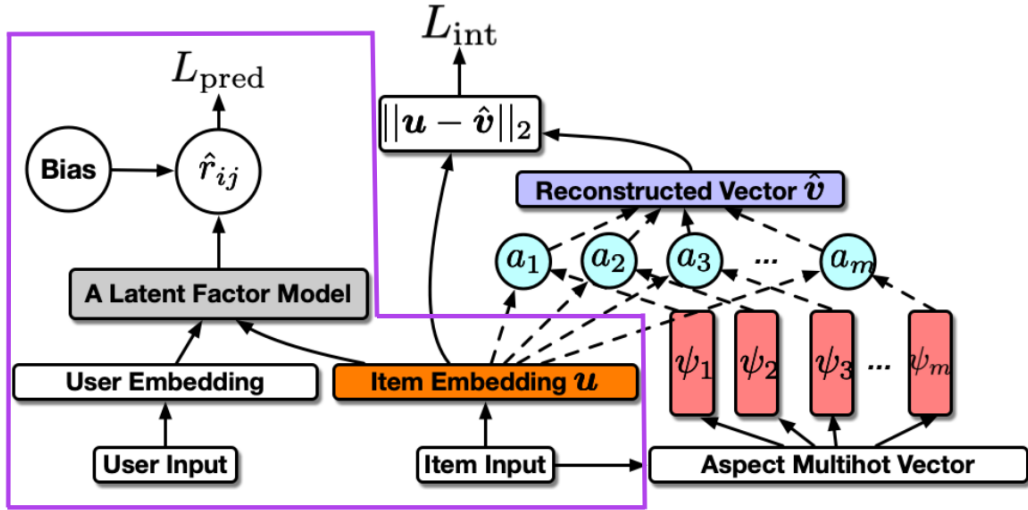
$L_{\text{int}}$

$L_{\text{pred}}$

$||\boldsymbol{u} - \hat{\boldsymbol{v}}||_2$

Bias

$\hat{r}_{ij}$

Reconstructed Vector $\hat{\boldsymbol{v}}$

$a_1$ $a_2$ $a_3$ ... $a_m$

A Latent Factor Model

$\psi_1$ $\psi_2$ $\psi_3$ ... $\psi_m$

User Embedding

Item Embedding $\boldsymbol{u}$

User Input

Item Input

Aspect Multihot Vector